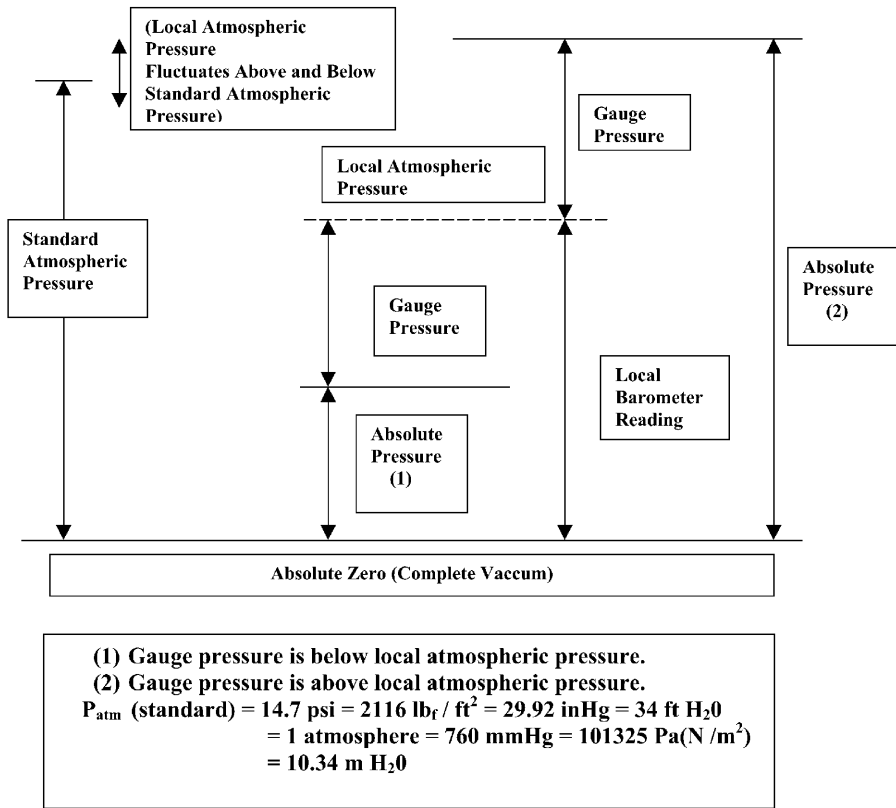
(Local Atmospheric Pressure Fluctuates Above and Below Standard Atmospheric Pressure)

Gauge Pressure

Local Atmospheric Pressure

Standard Atmospheric Pressure

Absolute Pressure (2)

Gauge Pressure

Local Barometer Reading

Absolute Pressure (1)

Absolute Zero (Complete Vaccum)

(1) Gauge pressure is below local atmospheric pressure.
(2) Gauge pressure is above local atmospheric pressure.
$P_{atm}$ (standard) = 14.7 psi = 2116 $lb_f / ft^2$ = 29.92 inHg = 34 ft $H_20$
= 1 atmosphere = 760 mmHg = 101325 Pa($N/m^2$)
= 10.34 m $H_20$